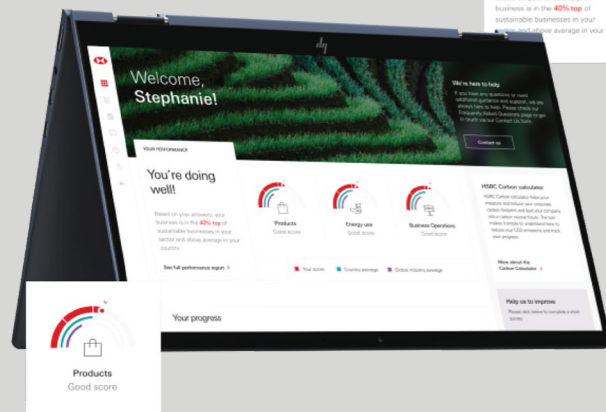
business is in the 40% top of sustainable businesses in your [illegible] and above average in your

Welcome, Stephanie!

We're here to help

If you have any questions or need additional guidance and support, we are always here to help. Please check our Frequently Asked Questions page or get in touch via our Contact Us form.

Contact us

YOUR PERFORMANCE

You're doing well!

Based on your answers, your business is in the 40% top of sustainable businesses in your sector and above average in your country.

See full performance report

Products
Good score

Energy use
Good score

Business Operations
Good score

Your score
Country average
Global industry average

HSBC Carbon calculator

HSBC Carbon calculator helps your measure and reduce your corporate carbon footprint and lead your company into a carbon neutral future. The tool makes it simple to understand how to reduce your CO2 emissions and track your progress.

More about the Carbon Calculator

Help us to improve

Please click below to complete a short survey.

Your progress

Products
Good score